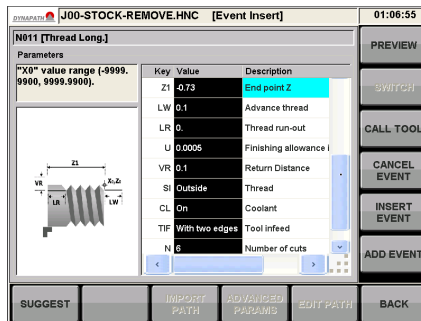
DYNAPATH J00-STOCK-REMOVE.HNC [Event Insert] 01:06:55

N011 [Thread Long.]

Parameters

"X0" value range (-9999.9900, 9999.9900).

| Key | Value | Description |
|---|---|---|
| Z1 | -0.73 | End point Z |
| LW | 0.1 | Advance thread |
| LR | 0. | Thread run-out |
| U | 0.0005 | Finishing allowance i |
| VR | 0.1 | Return Distance |
| SI | Outside | Thread |
| CL | On | Coolant |
| TIF | With two edges | Tool infeed |
| N | 6 | Number of cuts |

Z1
VR
X1,Z1
LR
LW

PREVIEW
SWITCH
CALL TOOL
CANCEL EVENT
INSERT EVENT
ADD EVENT

SUGGEST
IMPORT PATH
ADVANCED PARAMS
EDIT PATH
BACK